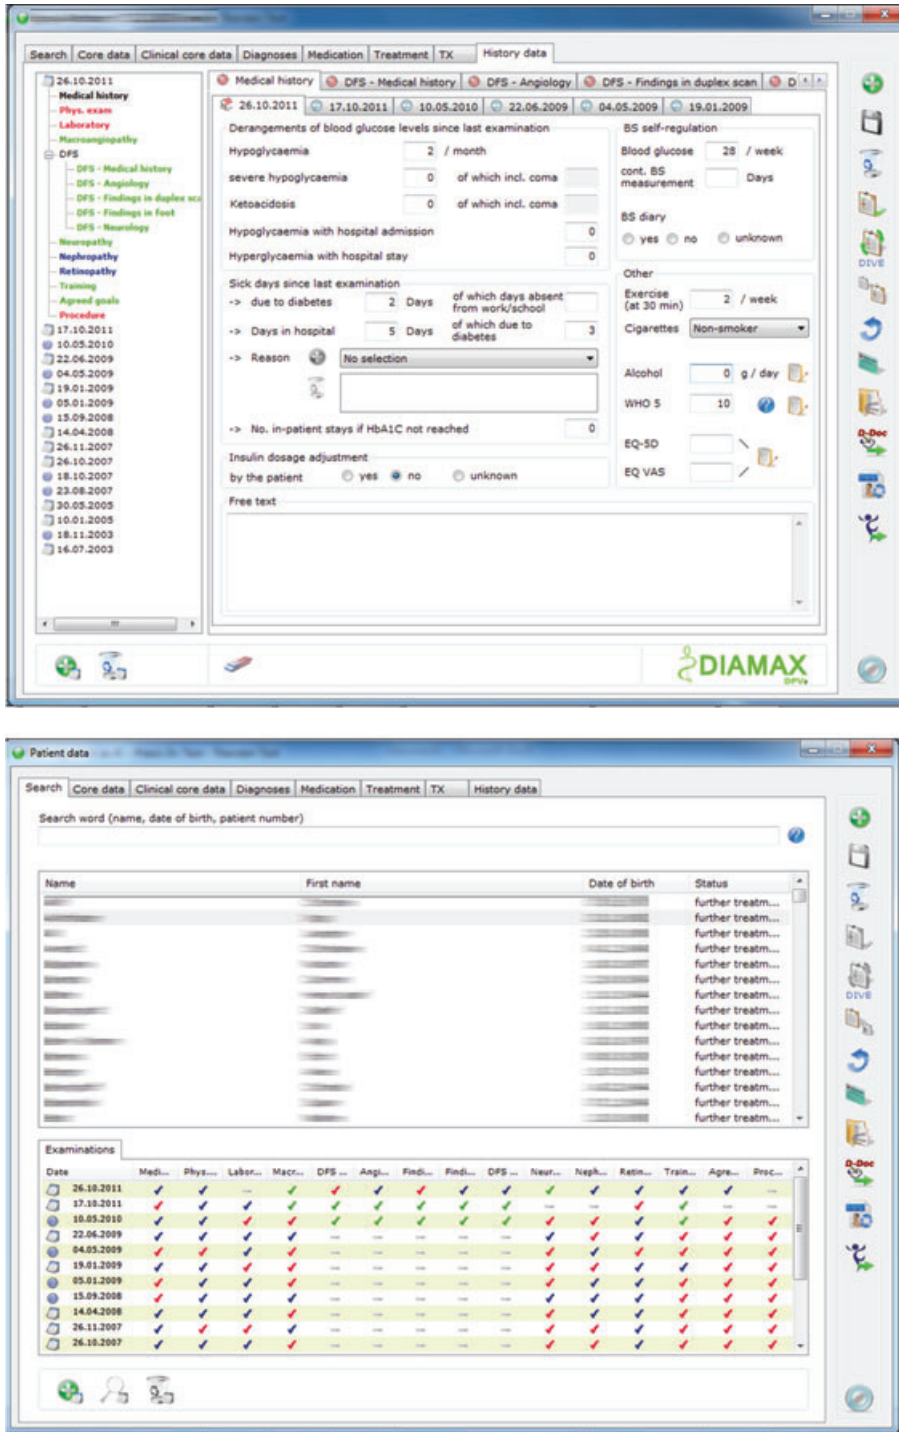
Search | Core data | Clinical core data | Diagnoses | Medication | Treatment | TX | History data

26.10.2011
Medical history
Phys. exam
Laboratory
Macroangiopathy
DFS
DFS - Medical history
DFS - Angiology
DFS - Findings in duplex sca
DFS - Findings in foot
DFS - Neurology
Neuropathy
Nephropathy
Retinopathy
Training
Agreed goals
Procedure
17.10.2011
10.05.2010
22.06.2009
04.05.2009
19.01.2009
05.01.2009
15.09.2008
14.04.2008
26.11.2007
26.10.2007
18.10.2007
23.08.2007
30.05.2005
10.01.2005
18.11.2003
16.07.2003

Medical history | DFS - Medical history | DFS - Angiology | DFS - Findings in duplex scan | D

26.10.2011 | 17.10.2011 | 10.05.2010 | 22.06.2009 | 04.05.2009 | 19.01.2009

Derangements of blood glucose levels since last examination
Hypoglycaemia 2 / month
severe hypoglycaemia 0 of which incl. coma
Ketoacidosis 0 of which incl. coma
Hypoglycaemia with hospital admission 0
Hyperglycaemia with hospital stay 0

BS self-regulation
Blood glucose 28 / week
cont. BS measurement Days
BS diary
yes no unknown

Sick days since last examination
-> due to diabetes 2 Days of which days absent from work/school
-> Days in hospital 5 Days of which due to diabetes 3
-> Reason No selection
-> No. in-patient stays if HbA1C not reached 0

Other
Exercise (at 30 min) 2 / week
Cigarettes Non-smoker
Alcohol 0 g / day
WHO 5 10
EQ-5D
EQ VAS

Insulin dosage adjustment
by the patient yes no unknown

Free text

DIAMAX

DIVE

D-Doc

Patient data

Search | Core data | Clinical core data | Diagnoses | Medication | Treatment | TX | History data

Search word (name, date of birth, patient number)

| Name | First name | Date of birth | Status |
|---|---|---|---|
| | | | further treatm... |
| | | | further treatm... |
| | | | further treatm... |
| | | | further treatm... |
| | | | further treatm... |
| | | | further treatm... |
| | | | further treatm... |
| | | | further treatm... |
| | | | further treatm... |
| | | | further treatm... |
| | | | further treatm... |
| | | | further treatm... |
| | | | further treatm... |
| | | | further treatm... |
| | | | further treatm... |

Examinations

| Date | Medi... | Phys... | Labor... | Macr... | DFS ... | Angi... | Findi... | Findi... | DFS ... | Neur... | Neph... | Retin... | Train... | Agre... | Proc... |
|---|---|---|---|---|---|---|---|---|---|---|---|---|---|---|---|
| 26.10.2011 | | | | | | | | | | | | | | | |
| 17.10.2011 | | | | | | | | | | | | | | | |
| 10.05.2010 | | | | | | | | | | | | | | | |
| 22.06.2009 | | | | | | | | | | | | | | | |
| 04.05.2009 | | | | | | | | | | | | | | | |
| 19.01.2009 | | | | | | | | | | | | | | | |
| 05.01.2009 | | | | | | | | | | | | | | | |
| 15.09.2008 | | | | | | | | | | | | | | | |
| 14.04.2008 | | | | | | | | | | | | | | | |
| 26.11.2007 | | | | | | | | | | | | | | | |
| 26.10.2007 | | | | | | | | | | | | | | | |

DIVE

D-Doc